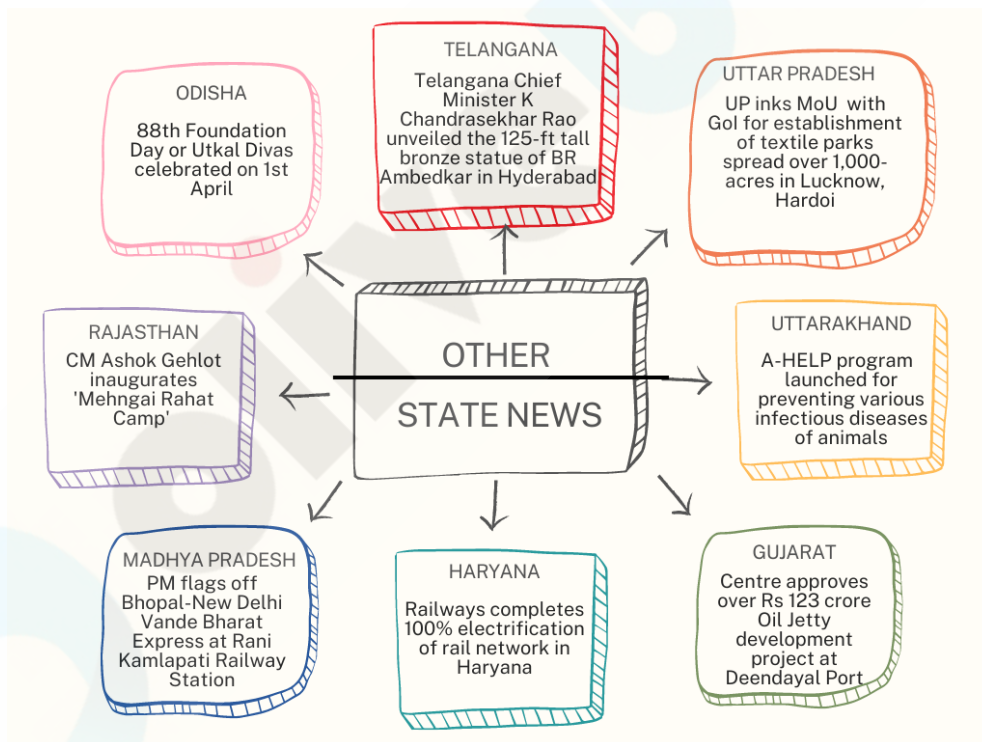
ODISHA

88th Foundation Day or Utkal Divas celebrated on 1st April

TELANGANA

Telangana Chief Minister K Chandrasekhar Rao unveiled the 125-ft tall bronze statue of BR Ambedkar in Hyderabad

UTTAR PRADESH

UP inks MoU with GoI for establishment of textile parks spread over 1,000-acres in Lucknow, Hardoi

RAJASTHAN

CM Ashok Gehlot inaugurates 'Mehngai Rahat Camp'

OTHER

STATE NEWS

UTTARAKHAND

A-HELP program launched for preventing various infectious diseases of animals

MADHYA PRADESH

PM flags off Bhopal-New Delhi Vande Bharat Express at Rani Kamlapati Railway Station

HARYANA

Railways completes 100% electrification of rail network in Haryana

GUJARAT

Centre approves over Rs 123 crore Oil Jetty development project at Deendayal Port